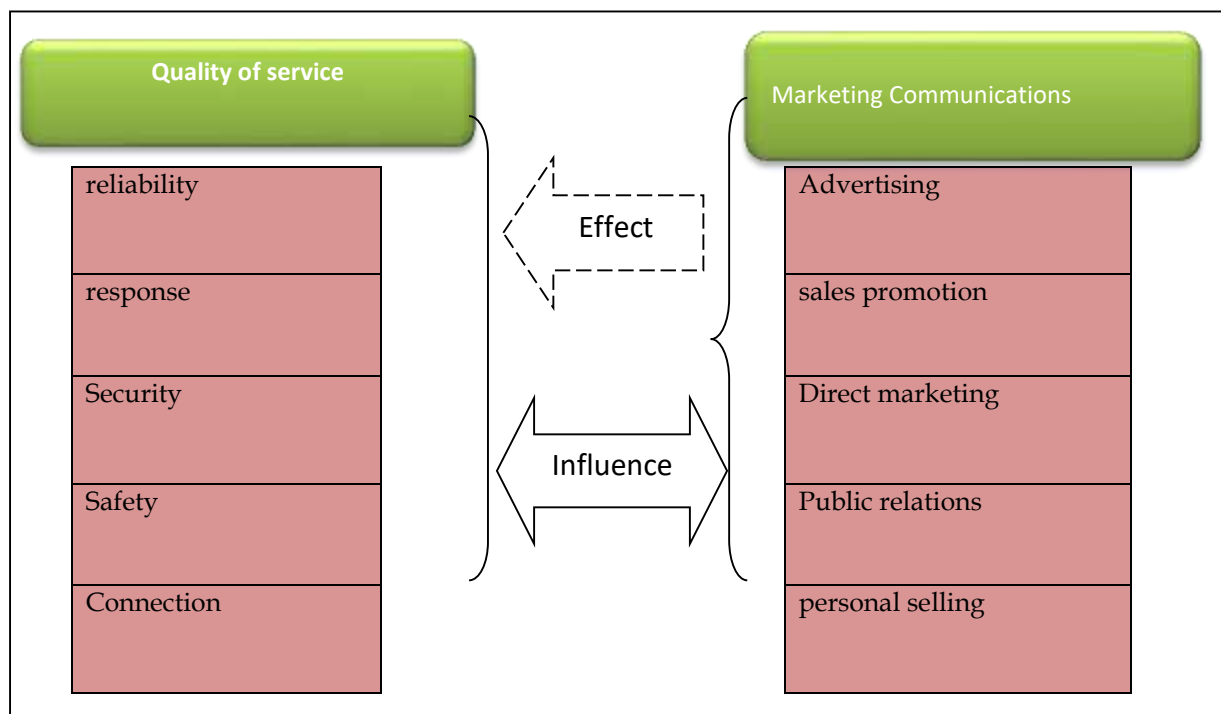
Quality of service

reliability

response

Security

Safety

Connection

Effect

Influence

Marketing Communications

Advertising

sales promotion

Direct marketing

Public relations

personal selling